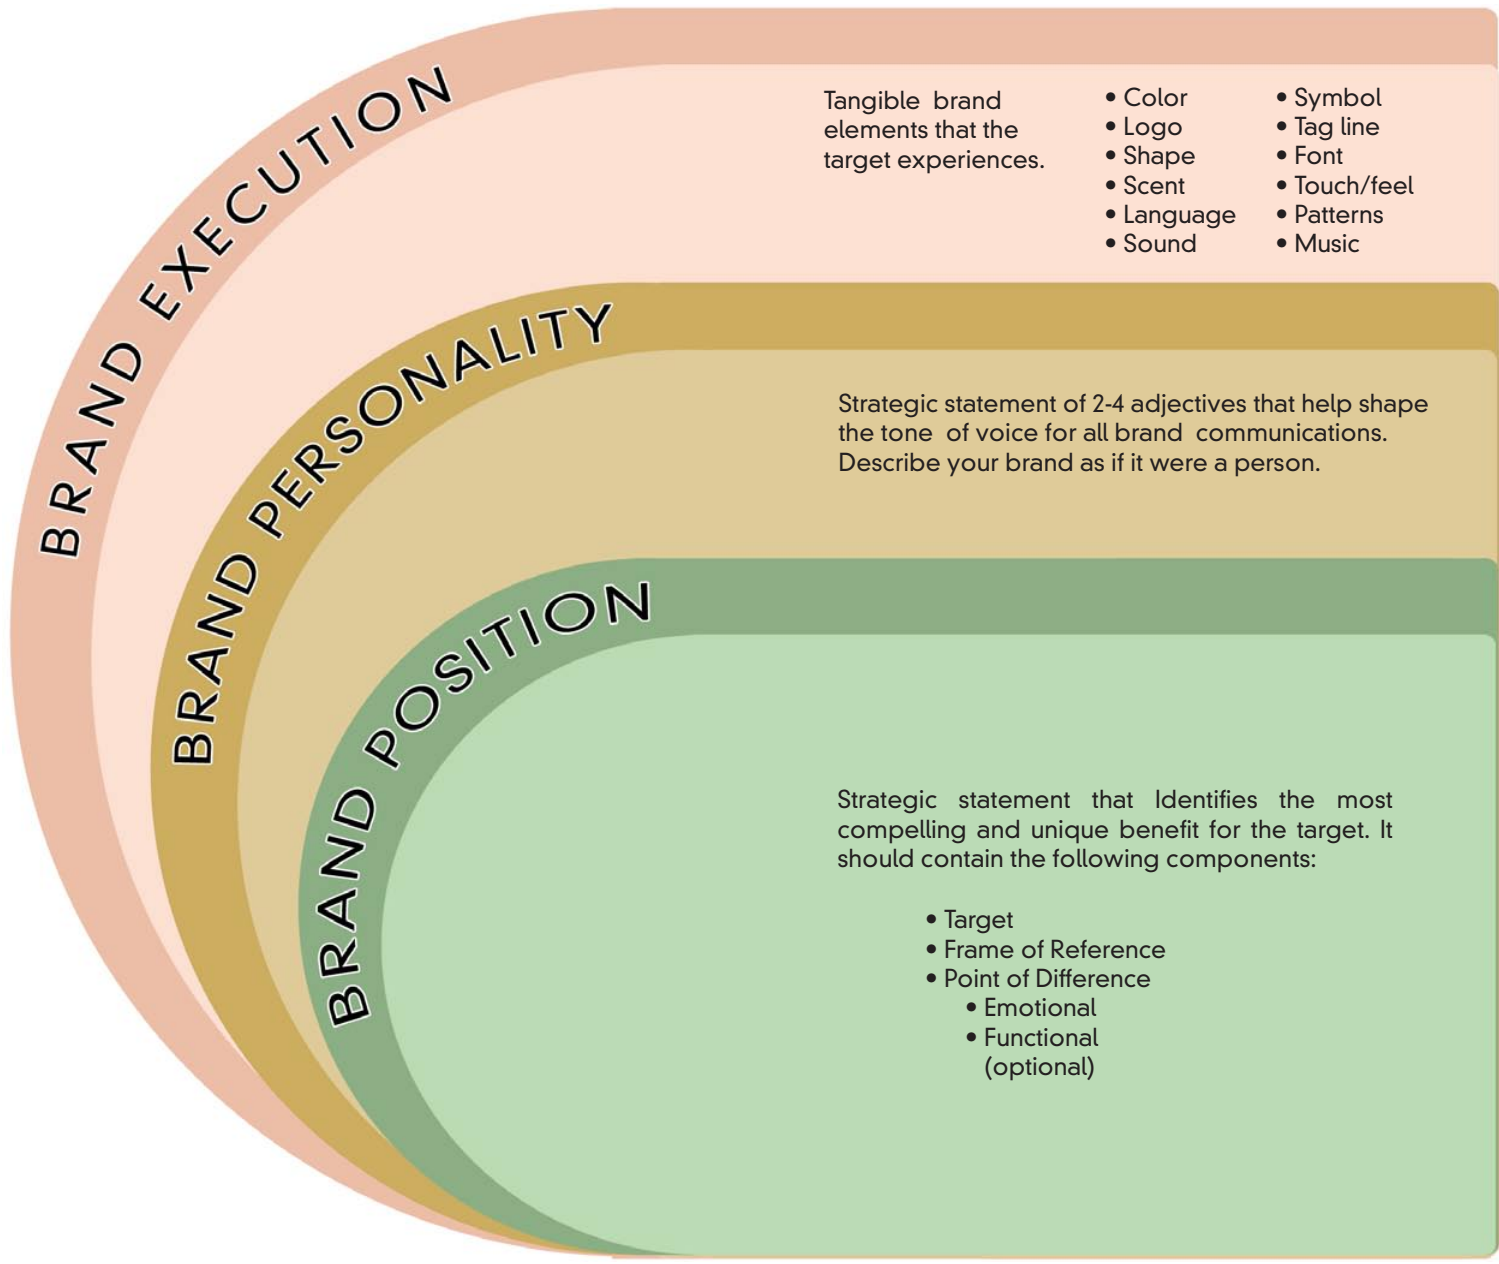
BRAND EXECUTION

Tangible brand elements that the target experiences.

• Color
• Logo
• Shape
• Scent
• Language
• Sound

• Symbol
• Tag line
• Font
• Touch/feel
• Patterns
• Music

BRAND PERSONALITY

Strategic statement of 2-4 adjectives that help shape the tone of voice for all brand communications. Describe your brand as if it were a person.

BRAND POSITION

Strategic statement that Identifies the most compelling and unique benefit for the target. It should contain the following components:

• Target
• Frame of Reference
• Point of Difference
  • Emotional
  • Functional (optional)